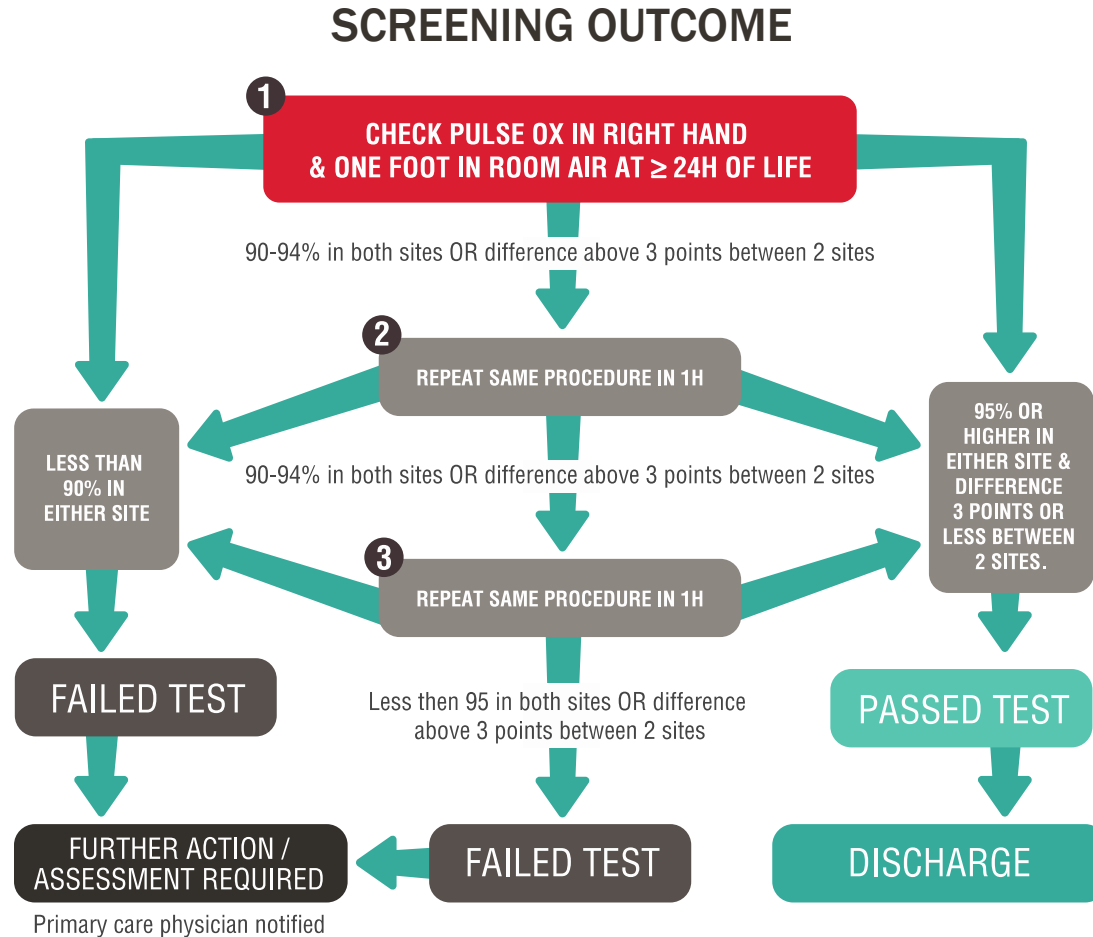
SCREENING OUTCOME

1

CHECK PULSE OX IN RIGHT HAND & ONE FOOT IN ROOM AIR AT ≥ 24H OF LIFE

90-94% in both sites OR difference above 3 points between 2 sites

2

REPEAT SAME PROCEDURE IN 1H

LESS THAN 90% IN EITHER SITE

95% OR HIGHER IN EITHER SITE & DIFFERENCE 3 POINTS OR LESS BETWEEN 2 SITES.

90-94% in both sites OR difference above 3 points between 2 sites

3

REPEAT SAME PROCEDURE IN 1H

FAILED TEST

Less then 95 in both sites OR difference above 3 points between 2 sites

PASSED TEST

FURTHER ACTION / ASSESSMENT REQUIRED

Primary care physician notified

FAILED TEST

DISCHARGE